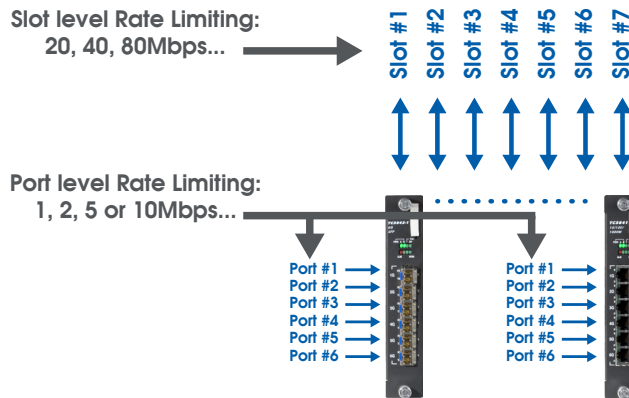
Slot level Rate Limiting:
20, 40, 80Mbps...

Slot #1
Slot #2
Slot #3
Slot #4
Slot #5
Slot #6
Slot #7

Port level Rate Limiting:
1, 2, 5 or 10Mbps...

Port #1
Port #2
Port #3
Port #4
Port #5
Port #6

Port #1
Port #2
Port #3
Port #4
Port #5
Port #6